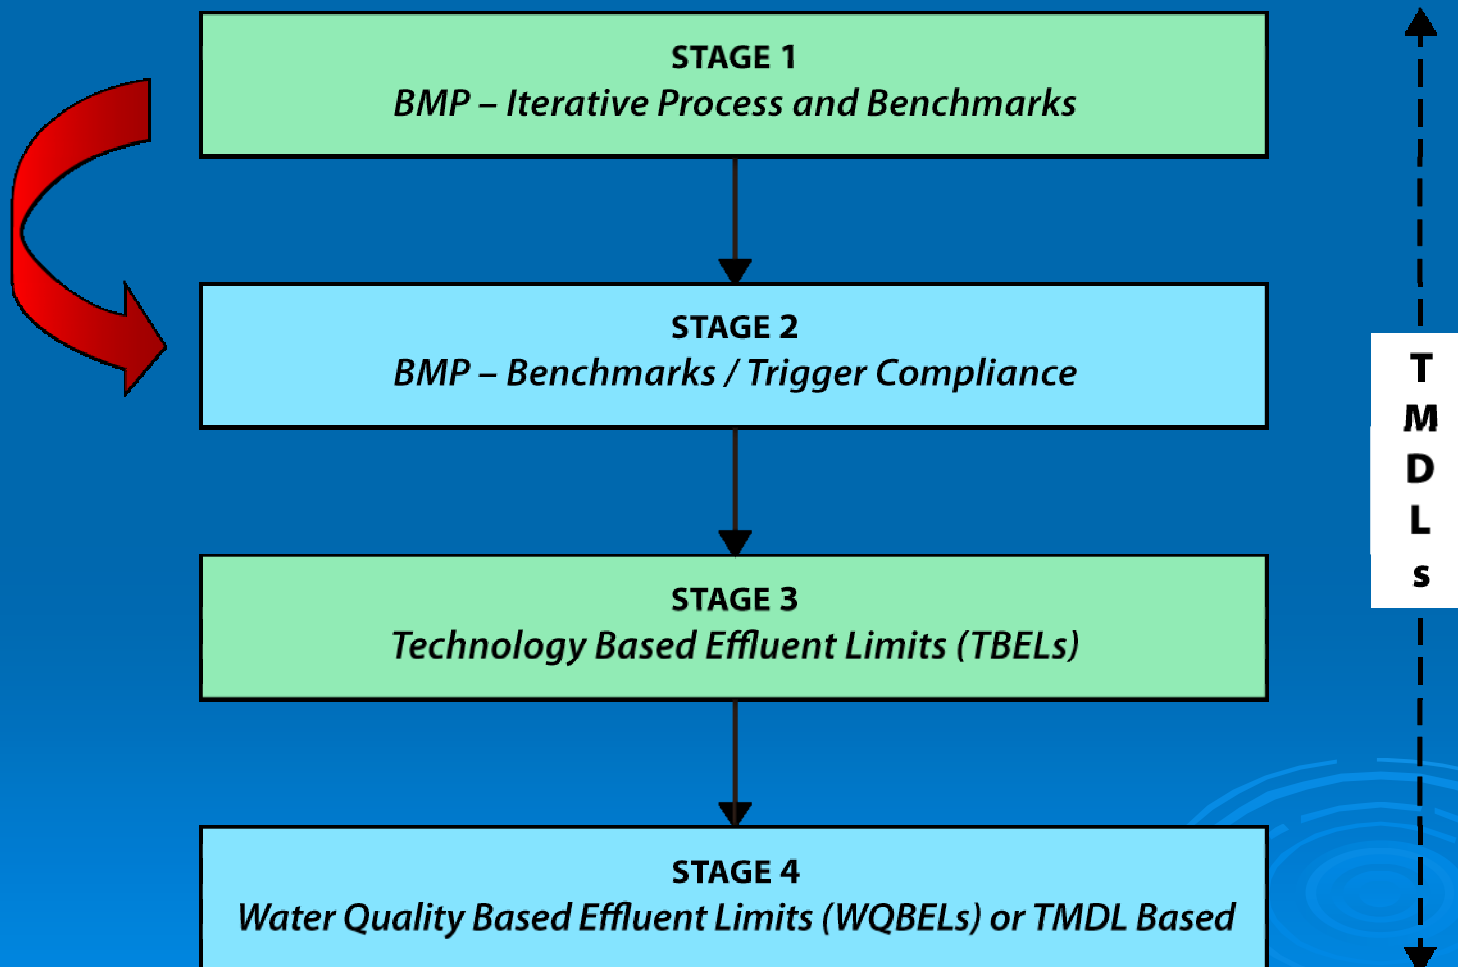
STAGE 1
BMP – Iterative Process and Benchmarks

STAGE 2
BMP – Benchmarks / Trigger Compliance

STAGE 3
Technology Based Effluent Limits (TBELs)

STAGE 4
Water Quality Based Effluent Limits (WQBELs) or TMDL Based

T
M
D
L
s